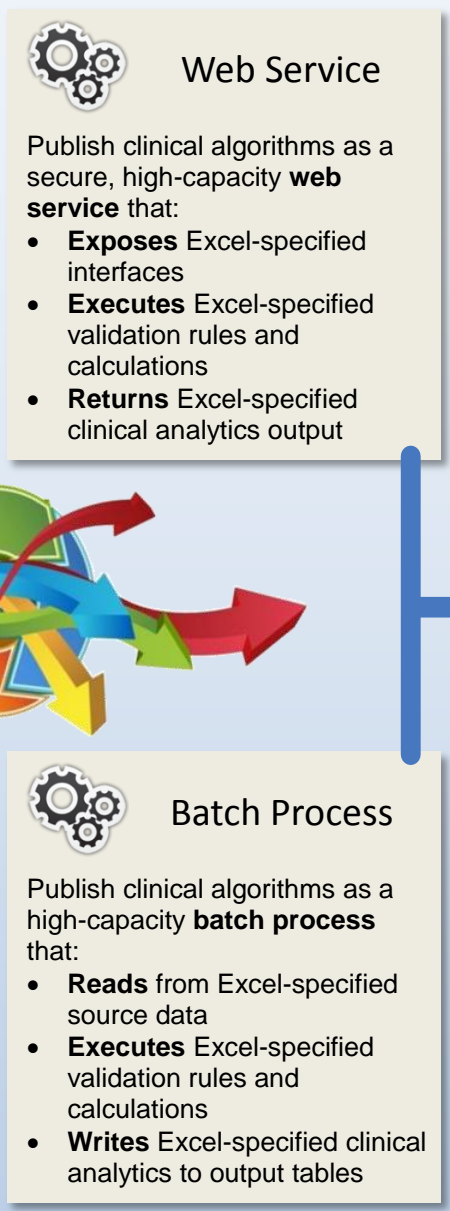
Web Service

Publish clinical algorithms as a secure, high-capacity **web service** that:

- **Exposes** Excel-specified interfaces
- **Executes** Excel-specified validation rules and calculations
- **Returns** Excel-specified clinical analytics output

Batch Process

Publish clinical algorithms as a high-capacity **batch process** that:

- **Reads** from Excel-specified source data
- **Executes** Excel-specified validation rules and calculations
- **Writes** Excel-specified clinical analytics to output tables